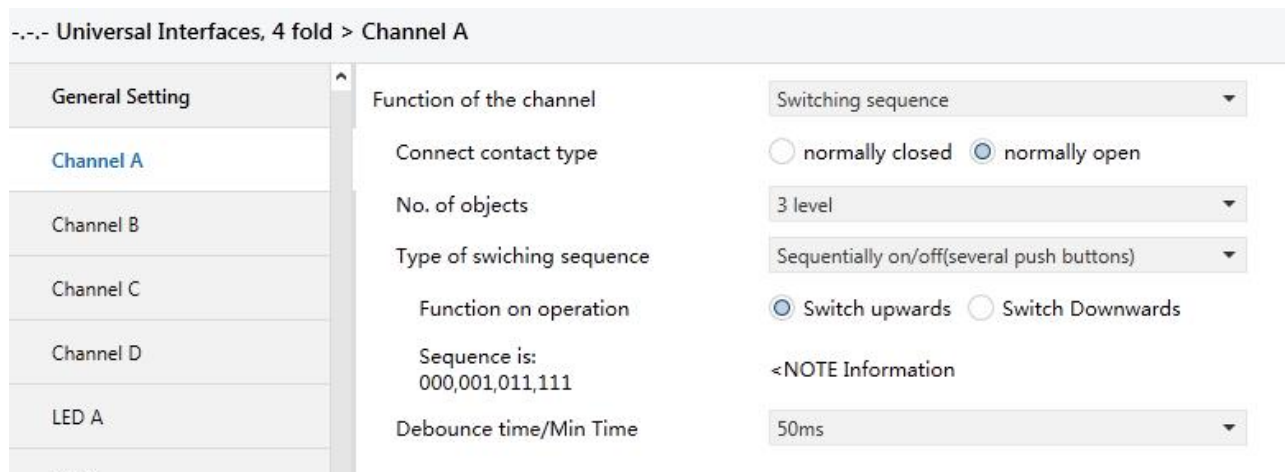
-.-.- Universal Interfaces, 4 fold > Channel A

General Setting
Channel A
Channel B
Channel C
Channel D
LED A

Function of the channel | Switching sequence
Connect contact type | normally closed | normally open
No. of objects | 3 level
Type of swiching sequence | Sequentially on/off(several push buttons)
Function on operation | Switch upwards | Switch Downwards
Sequence is: 000,001,011,111 | <NOTE Information
Debounce time/Min Time | 50ms